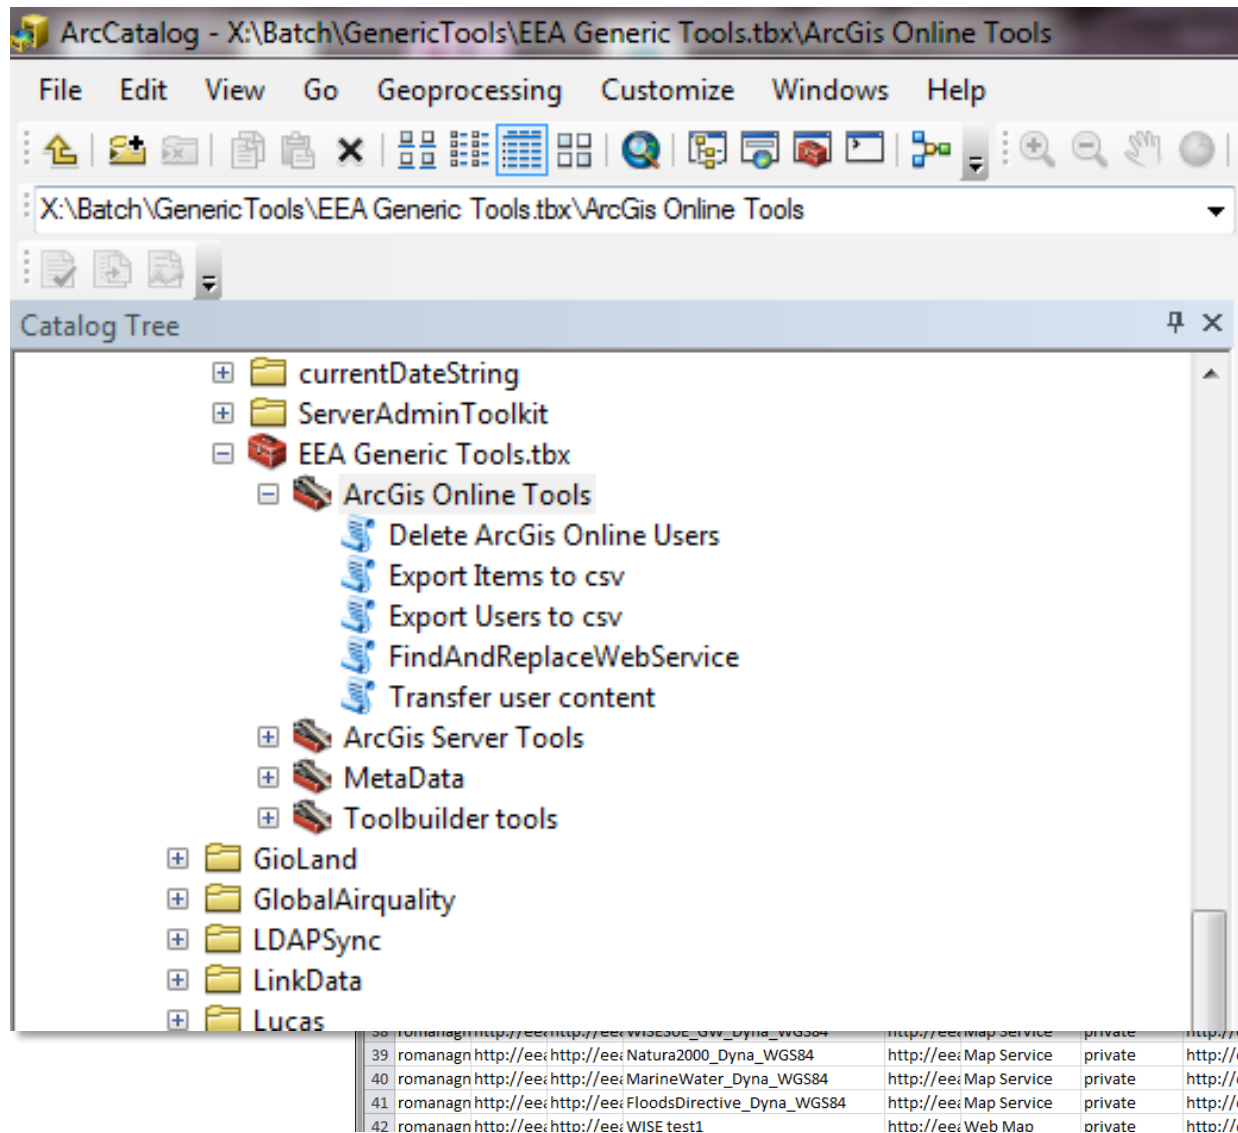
ArcCatalog - X:\Batch\GenericTools\EEA Generic Tools.tbx\ArcGis Online Tools

File Edit View Go Geoprocessing Customize Windows Help

X:\Batch\GenericTools\EEA Generic Tools.tbx\ArcGis Online Tools

Catalog Tree

currentDateString
ServerAdminToolkit
EEA Generic Tools.tbx
ArcGis Online Tools
Delete ArcGis Online Users
Export Items to csv
Export Users to csv
FindAndReplaceWebService
Transfer user content
ArcGis Server Tools
MetaData
Toolbuilder tools
GioLand
GlobalAirquality
LDAPSync
LinkData
Lucas

| 39 | romanagn | http://eea | http://eea | Natura2000_Dyna_WGS84 | http://eea | Map Service | private | http:// |
|---|---|---|---|---|---|---|---|---|
| 40 | romanagn | http://eea | http://eea | MarineWater_Dyna_WGS84 | http://eea | Map Service | private | http:// |
| 41 | romanagn | http://eea | http://eea | FloodsDirective_Dyna_WGS84 | http://eea | Map Service | private | http:// |
| 42 | romanagn | http://eea | http://eea | WISE test1 | http://eea | Web Map | private | http:// |